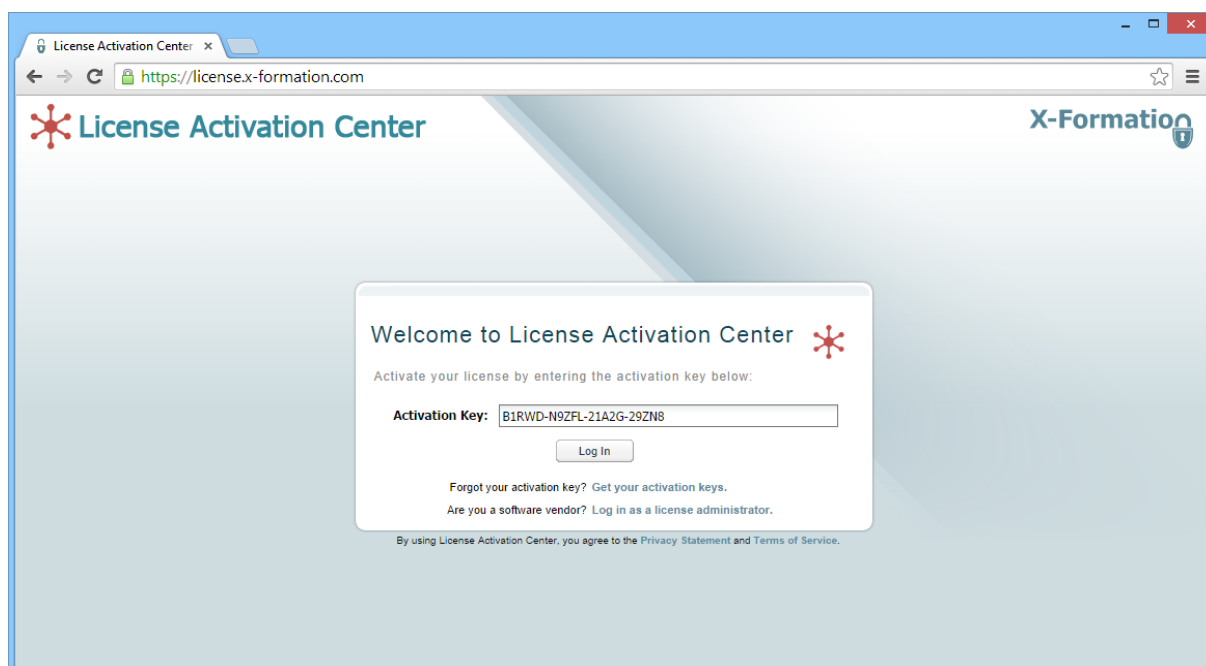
License Activation Center ×

https://license.x-formation.com

License Activation Center

X-Formation

Welcome to License Activation Center

Activate your license by entering the activation key below:

Activation Key: B1RWD-N9ZFL-21A2G-29ZN8

Log In

Forgot your activation key? Get your activation keys.

Are you a software vendor? Log in as a license administrator.

By using License Activation Center, you agree to the Privacy Statement and Terms of Service.